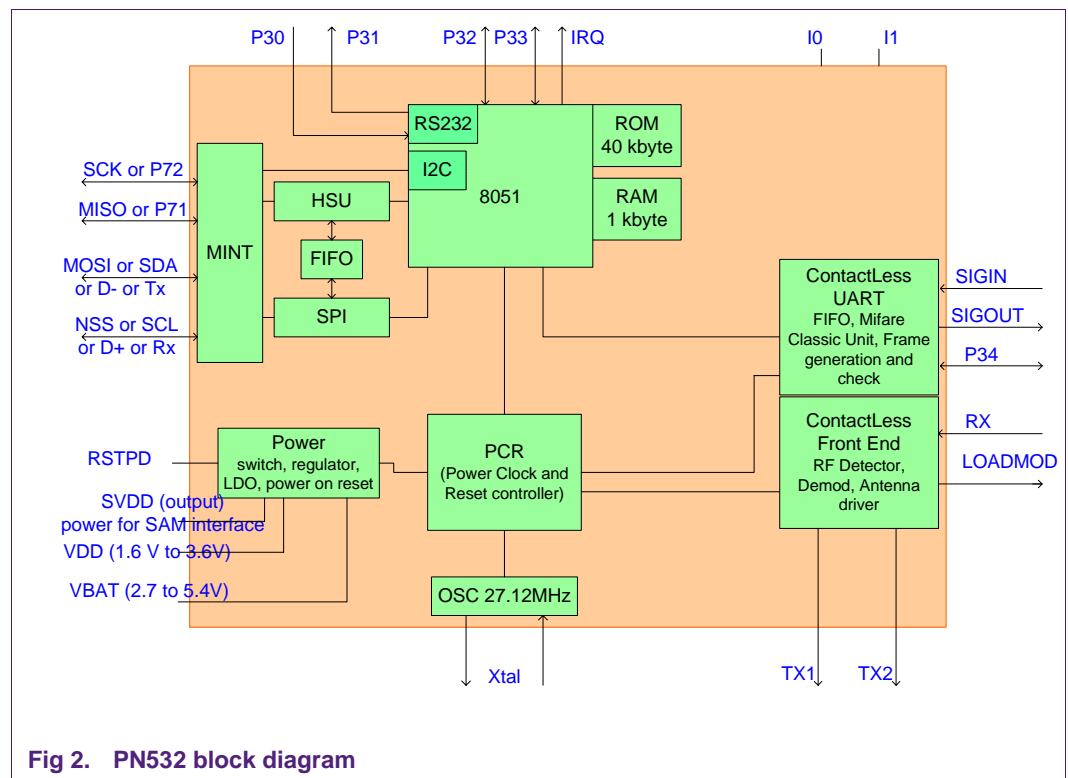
P30
P31
P32
P33
IRQ
I0
I1

RS232
I2C
8051
ROM
40 kbyte
RAM
1 kbyte

SCK or P72
MISO or P71
MOSI or SDA
or D- or Tx
NSS or SCL
or D+ or Rx

MINT
HSU
FIFO
SPI

ContactLess
UART
FIFO, Mifare Classic Unit, Frame generation and check

SIGIN
SIGOUT
P34

ContactLess
Front End
RF Detector, Demod, Antenna driver

RX
LOADMOD

RSTPD
Power
switch, regulator, LDO, power on reset
SVDD (output)
power for SAM interface
VDD (1.6 V to 3.6V)
VBAT (2.7 to 5.4V)

PCR
(Power Clock and Reset controller)

OSC 27.12MHz
Xtal

TX1
TX2

Fig 2. PN532 block diagram